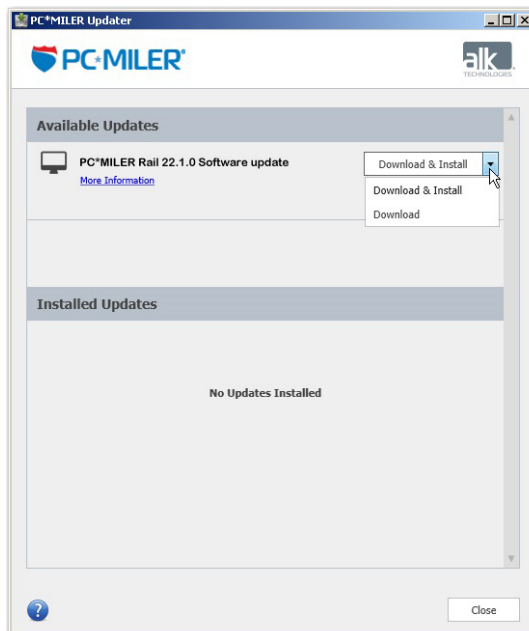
PC*MILER Updater

PC*MILER

alk TECHNOLOGIES

Available Updates

PC*MILER Rail 22.1.0 Software update

More Information

Download & Install

Download & Install

Download

Installed Updates

No Updates Installed

Close